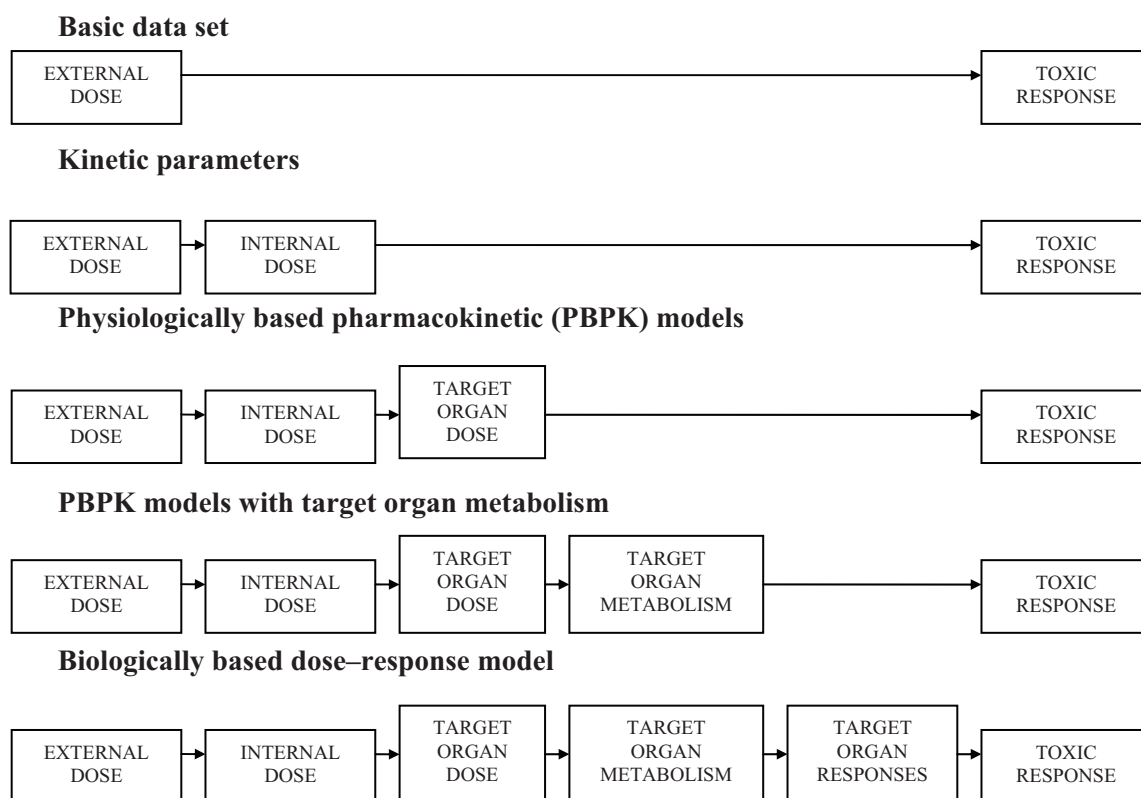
**Basic data set**

EXTERNAL DOSE

TOXIC RESPONSE

**Kinetic parameters**

EXTERNAL DOSE

INTERNAL DOSE

TOXIC RESPONSE

**Physiologically based pharmacokinetic (PBPK) models**

EXTERNAL DOSE

INTERNAL DOSE

TARGET ORGAN DOSE

TOXIC RESPONSE

**PBPK models with target organ metabolism**

EXTERNAL DOSE

INTERNAL DOSE

TARGET ORGAN DOSE

TARGET ORGAN METABOLISM

TOXIC RESPONSE

**Biologically based dose–response model**

EXTERNAL DOSE

INTERNAL DOSE

TARGET ORGAN DOSE

TARGET ORGAN METABOLISM

TARGET ORGAN RESPONSES

TOXIC RESPONSE